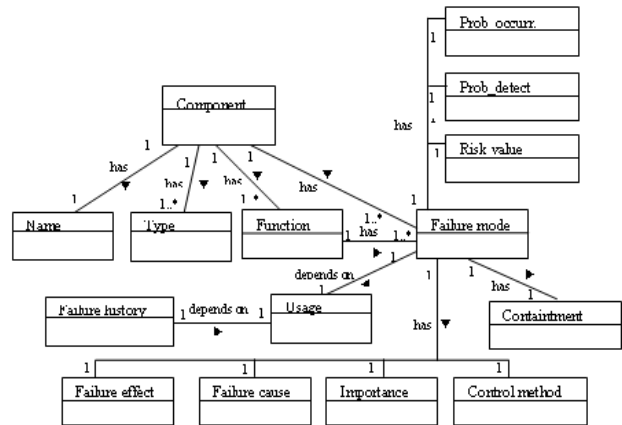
Prob occurr.

1

Prob_detect

1

has

1

Risk value

Component

1

1

1

1

has

has

has

has

1

1..*

1..*

1..*

1

Name

Type

Function

1

has

1..*

Failure mode

depends on

1

1

1

has

1

Failure history

1

depends on

1

Usage

Containtment

has

1

1

1

1

Failure effect

Failure cause

Importance

Control method